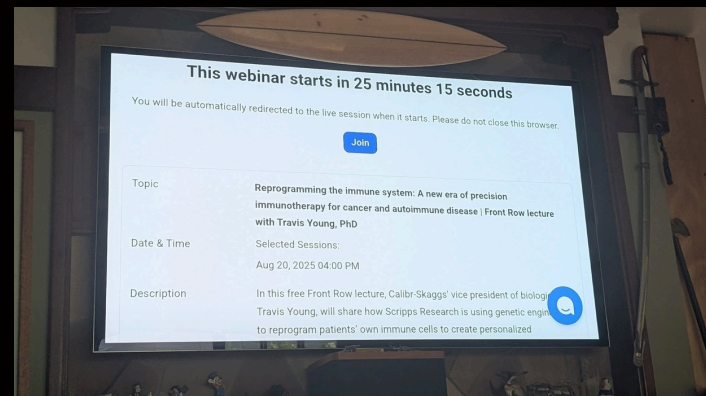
This webinar starts in 25 minutes 15 seconds

You will be automatically redirected to the live session when it starts. Please do not close this browser.

Join

Topic

Reprogramming the immune system: A new era of precision immunotherapy for cancer and autoimmune disease | Front Row lecture with Travis Young, PhD

Date & Time

Selected Sessions:

Aug 20, 2025 04:00 PM

Description

In this free Front Row lecture, Calibr-Skaggs' vice president of biolog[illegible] Travis Young, will share how Scripps Research is using genetic engin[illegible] to reprogram patients' own immune cells to create personalized